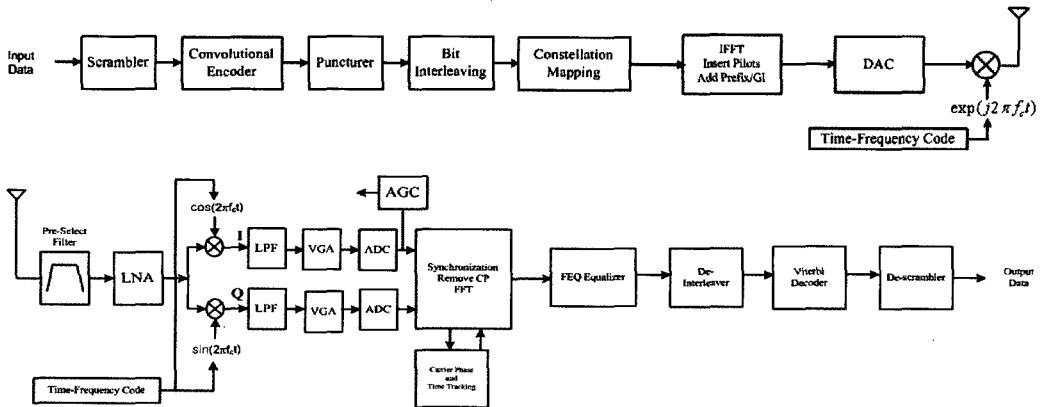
Input Data

Scrambler

Convolutional Encoder

Puncturer

Bit Interleaving

Constellation Mapping

IFFT Insert Pilots Add Prefix/GI

DAC

$\exp(j2\pi f_c t)$

Time-Frequency Code

Pre-Select Filter

LNA

$\cos(2\pi f_c t)$

I

Q

$\sin(2\pi f_c t)$

LPF

VGA

ADC

LPF

VGA

ADC

AGC

Synchronization Remove CP FFT

Carrier Phase and Time Tracking

FEQ Equalizer

De-Interleaver

Viterbi Decoder

De-scrambler

Output Data

Time-Frequency Code